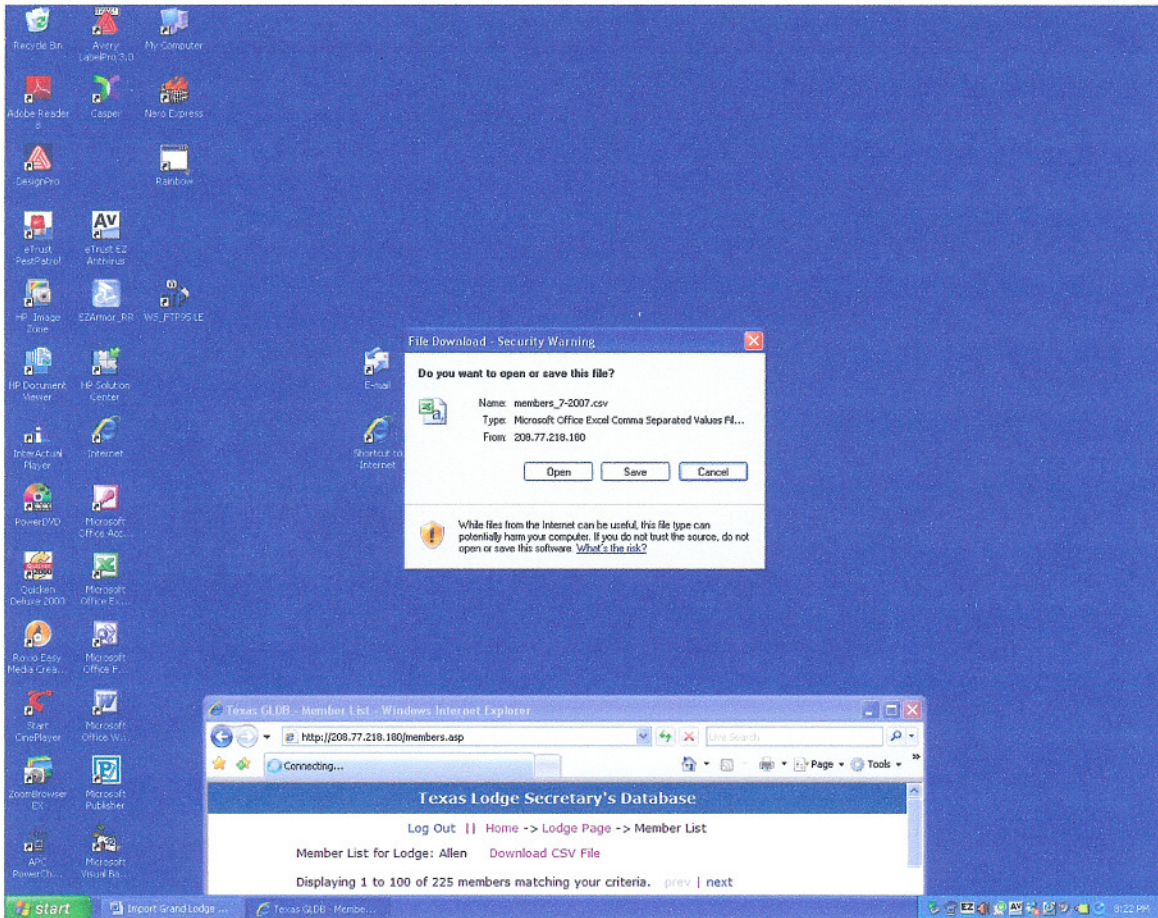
Recycle Bin

Avery LabelPro 3.0

My Computer

Adobe Reader 8

Casper

Nero Express

DesignPro

Rainbow

eTrust PestPatrol

eTrust EZ Antivirus

HP Image Zone

EZArmor_RR

WS_FTP95 LE

HP Document Viewer

HP Solution Center

E-mail

InterActual Player

Internet

Shortcut to Internet

PowerDVD

Microsoft Office Acc...

Quicken Deluxe 2003

Microsoft Office Ex...

Roxio Easy Media Crea...

Microsoft Office F...

Start CinePlayer

Microsoft Office W...

ZoomBrowser EX

Microsoft Publisher

APC PowerCh...

Microsoft Visual Ba...

File Download - Security Warning

Do you want to open or save this file?

Name: members_7-2007.csv

Type: Microsoft Office Excel Comma Separated Values Fil...

From: 208.77.218.180

Open Save Cancel

While files from the Internet can be useful, this file type can potentially harm your computer. If you do not trust the source, do not open or save this software. What's the risk?

Texas GLDB - Member List - Windows Internet Explorer

http://208.77.218.180/members.asp

Live Search

Connecting...

Page Tools

Texas Lodge Secretary's Database

Log Out || Home -> Lodge Page -> Member List

Member List for Lodge: Allen Download CSV File

Displaying 1 to 100 of 225 members matching your criteria. prev | next

start

Import Grand Lodge ...

Texas GLDB - Membe...

9:22 PM